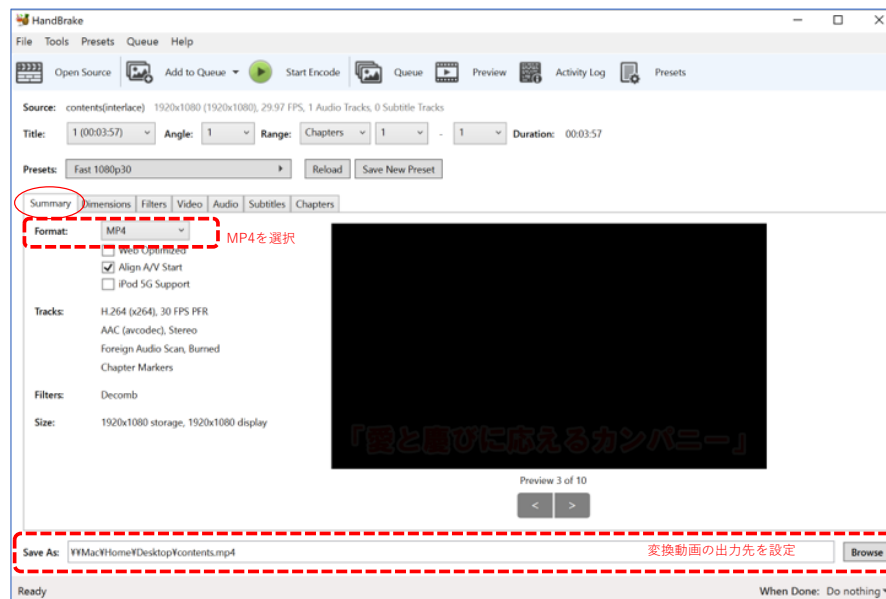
HandBrake

File Tools Presets Queue Help

Open Source Add to Queue Start Encode Queue Preview Activity Log Presets

Source: contents(interlace) 1920x1080 (1920x1080), 29.97 FPS, 1 Audio Tracks, 0 Subtitle Tracks

Title: 1 (00:03:57) Angle: 1 Range: Chapters 1 - 1 Duration: 00:03:57

Presets: Fast 1080p30 Reload Save New Preset

Summary Dimensions Filters Video Audio Subtitles Chapters

Format: MP4

MP4を選択

Web Optimized
Align A/V Start
iPod 5G Support

Tracks: H.264 (x264), 30 FPS PFR
AAC (avcodec), Stereo
Foreign Audio Scan, Burned
Chapter Markers

Filters: Decomb

Size: 1920x1080 storage, 1920x1080 display

「愛と喜びに応えるカンパニー」

Preview 3 of 10

< >

Save As: ¥¥Mac¥Home¥Desktop¥contents.mp4

変換動画の出力先を設定

Browse

Ready

When Done: Do nothing